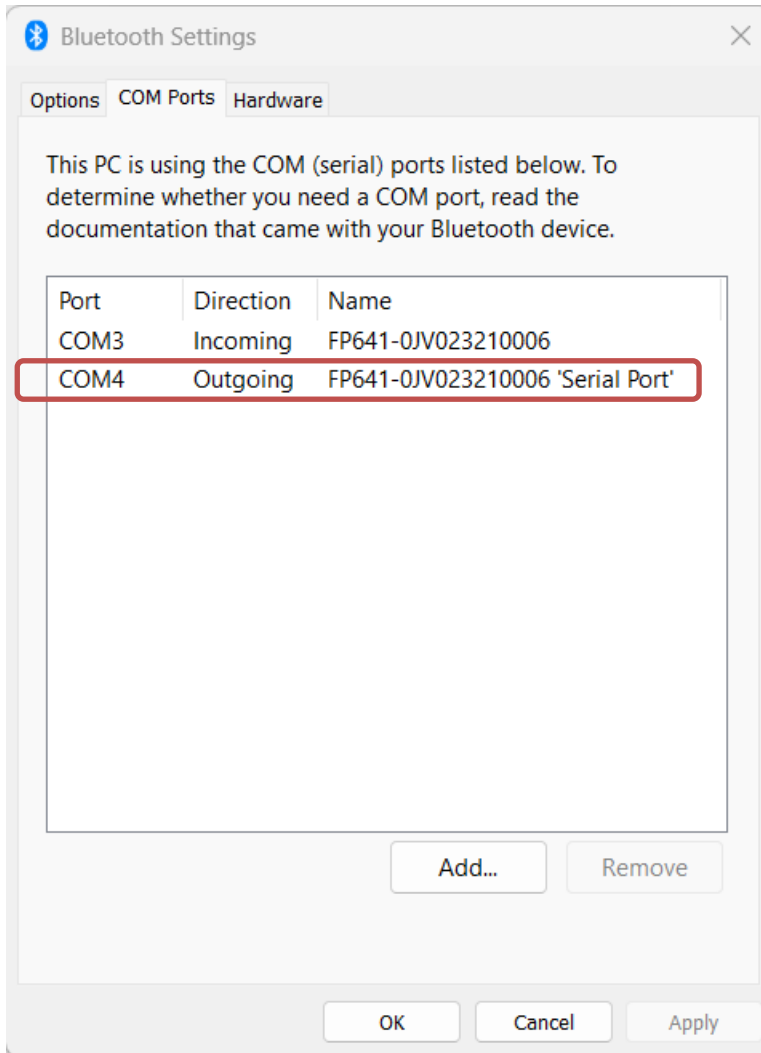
Bluetooth Settings

Options | COM Ports | Hardware

This PC is using the COM (serial) ports listed below. To determine whether you need a COM port, read the documentation that came with your Bluetooth device.

| Port | Direction | Name |
|---|---|---|
| COM3 | Incoming | FP641-0JV023210006 |
| COM4 | Outgoing | FP641-0JV023210006 'Serial Port' |

Add... Remove

OK Cancel Apply